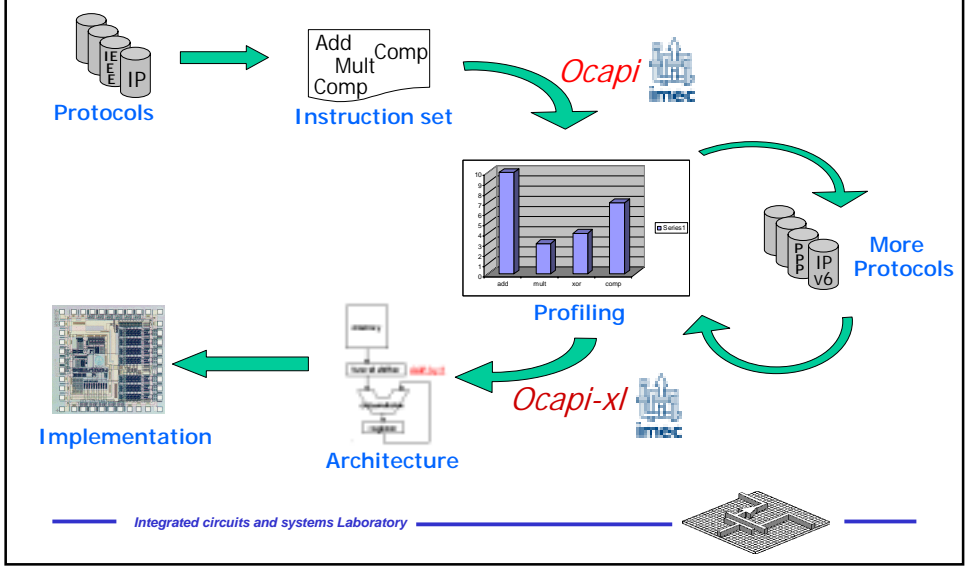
IEEE IP

Protocols

Add
Comp
Mult
Comp

Instruction set

Ocapi

imec

10
9
8
7
6
5
4
3
2
1
0

add mult xor comp

Series1

Profiling

PPP IP v6

More Protocols

memory

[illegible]

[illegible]

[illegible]

register

Architecture

Ocapi-xl

imec

Implementation

Integrated circuits and systems Laboratory